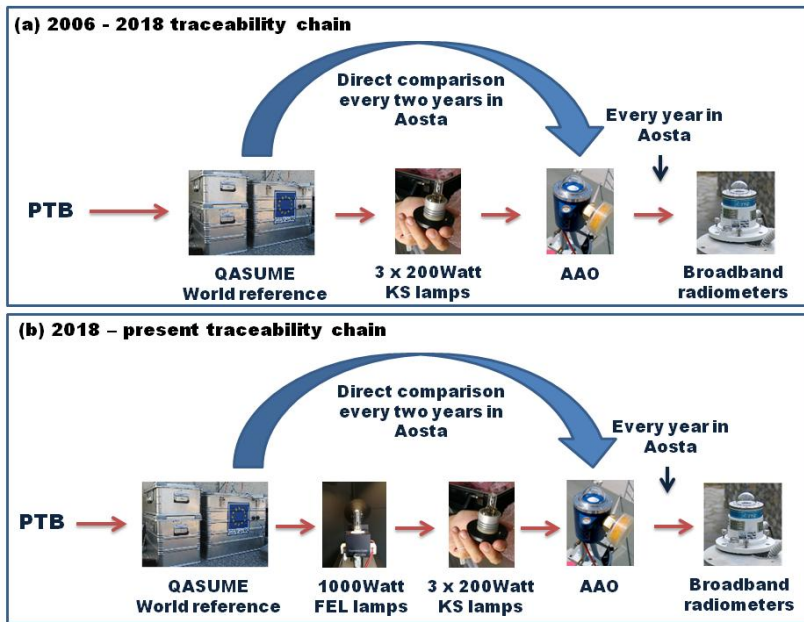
(a) 2006 - 2018 traceability chain

Direct comparison every two years in Aosta

Every year in Aosta

PTB

QASUME World reference

3 x 200Watt KS lamps

AAO

Broadband radiometers

(b) 2018 – present traceability chain

Direct comparison every two years in Aosta

Every year in Aosta

PTB

QASUME World reference

1000Watt FEL lamps

3 x 200Watt KS lamps

AAO

Broadband radiometers